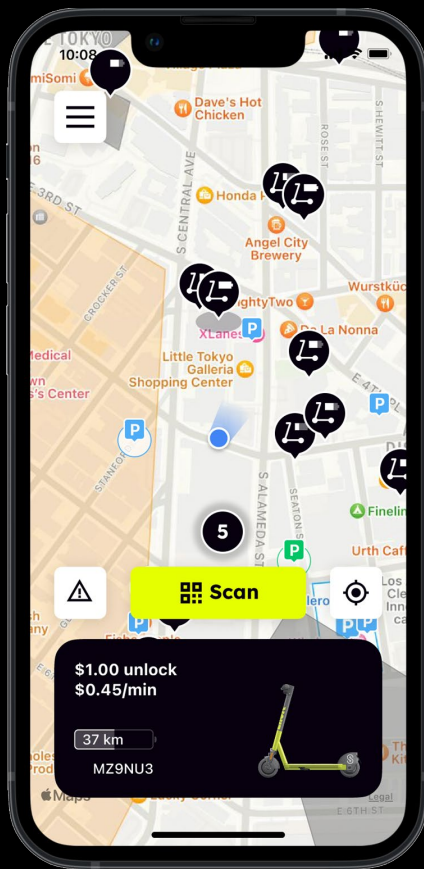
10:08
TOKYO
miSomi
Dave's Hot Chicken
ROSE ST
HEWITT ST
E 3RD ST
S CENTRAL AVE
Honda
Angel City Brewery
Wurstküc
CROCKER ST
ughtyTwo
XLanes
La Nonna
Medical
wn
's Center
Little Tokyo Galleria
Shopping Center
E 4TH
STANFORD
S ALAMEDA ST
SEATON ST
5
Fineline
Urth Caff
Scan
Los
Cel
Inn
ce
$1.00 unlock
$0.45/min
37 km
MZ9NU3
Maps
Legal
E 6TH ST